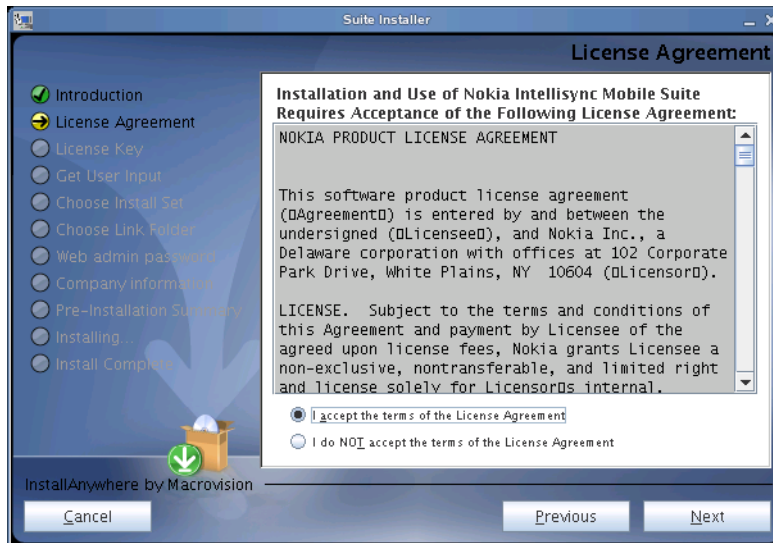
Suite Installer

License Agreement

Introduction
License Agreement
License Key
Get User Input
Choose Install Set
Choose Link Folder
Web admin passw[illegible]
Company informa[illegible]
Pre-Installation Su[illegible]
Installing...
Install Comple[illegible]

Installation and Use of Nokia Intellisync Mobile Suite Requires Acceptance of the Following License Agreement:

NOKIA PRODUCT LICENSE AGREEMENT

This software product license agreement (□Agreement□) is entered by and between the undersigned (□Licensee□), and Nokia Inc., a Delaware corporation with offices at 102 Corporate Park Drive, White Plains, NY 10604 (□Licensor□).

LICENSE. Subject to the terms and conditions of this Agreement and payment by Licensee of the agreed upon license fees, Nokia grants Licensee a non-exclusive, nontransferable, and limited right and license solely for Licensor□s internal.

I accept the terms of the License Agreement
I do NOT accept the terms of the License Agreement

InstallAnywhere by Macrovision

Cancel
Previous
Next